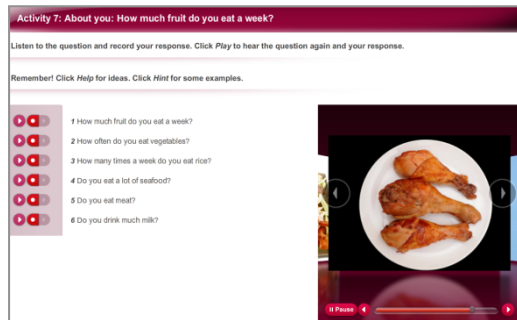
Activity 7: About you: How much fruit do you eat a week?

Listen to the question and record your response. Click *Play* to hear the question again and your response.

Remember! Click *Help* for ideas. Click *Hint* for some examples.

*1* How much fruit do you eat a week?

*2* How often do you eat vegetables?

*3* How many times a week do you eat rice?

*4* Do you eat a lot of seafood?

*5* Do you eat meat?

*6* Do you drink much milk?

II Pause